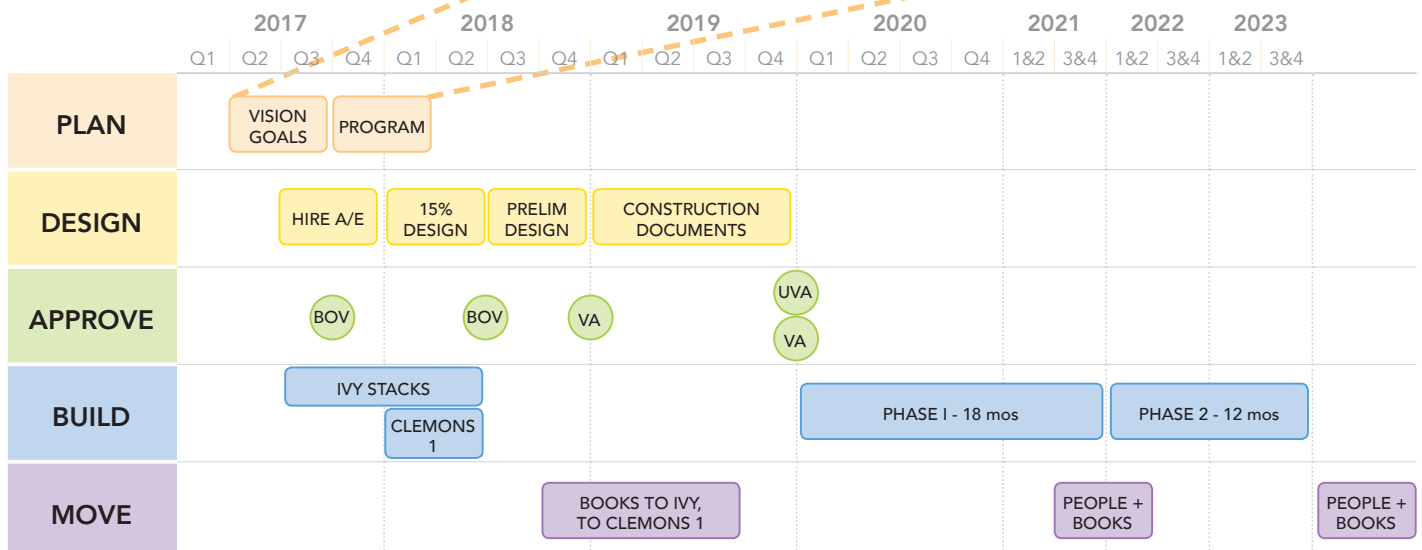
| | 2017 | | | | 2018 | | | | 2019 | | | | 2020 | | | | 2021 | | 2022 | | 2023 | |
|---|---|---|---|---|---|---|---|---|---|---|---|---|---|---|---|---|---|---|---|---|---|---|
| | Q1 | Q2 | Q3 | Q4 | Q1 | Q2 | Q3 | Q4 | Q1 | Q2 | Q3 | Q4 | Q1 | Q2 | Q3 | Q4 | 1&2 | 3&4 | 1&2 | 3&4 | 1&2 | 3&4 |

PLAN
VISION GOALS
PROGRAM

DESIGN
HIRE A/E
15% DESIGN
PRELIM DESIGN
CONSTRUCTION DOCUMENTS

APPROVE
BOV
BOV
VA
UVA
VA

BUILD
IVY STACKS
CLEMONS 1
PHASE I - 18 mos
PHASE 2 - 12 mos

MOVE
BOOKS TO IVY, TO CLEMONS 1
PEOPLE + BOOKS
PEOPLE + BOOKS